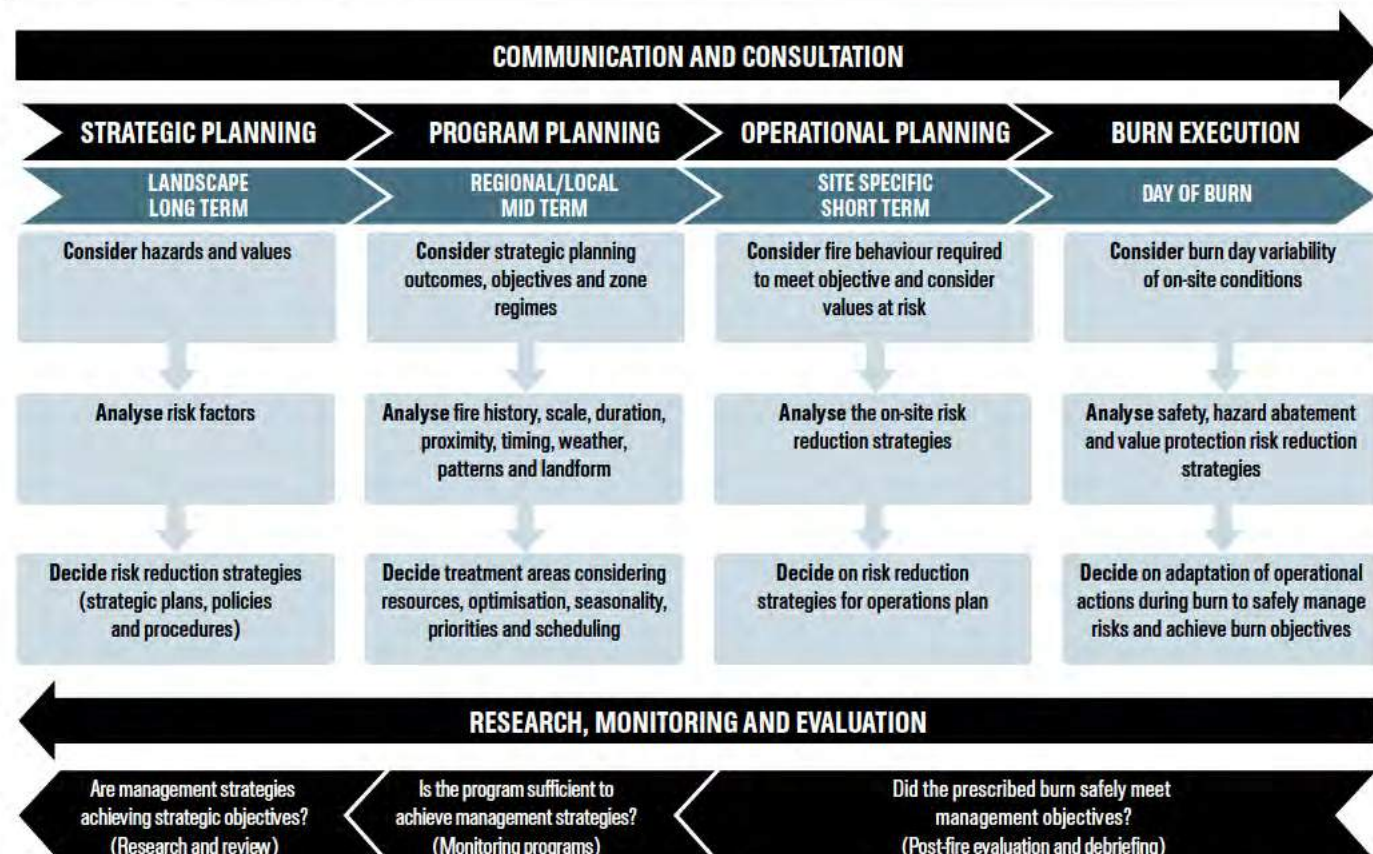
COMMUNICATION AND CONSULTATION

STRATEGIC PLANNING

LANDSCAPE LONG TERM

Consider hazards and values

Analyse risk factors

Decide risk reduction strategies (strategic plans, policies and procedures)

PROGRAM PLANNING

REGIONAL/LOCAL MID TERM

Consider strategic planning outcomes, objectives and zone regimes

Analyse fire history, scale, duration, proximity, timing, weather, patterns and landform

Decide treatment areas considering resources, optimisation, seasonality, priorities and scheduling

OPERATIONAL PLANNING

SITE SPECIFIC SHORT TERM

Consider fire behaviour required to meet objective and consider values at risk

Analyse the on-site risk reduction strategies

Decide on risk reduction strategies for operations plan

BURN EXECUTION

DAY OF BURN

Consider burn day variability of on-site conditions

Analyse safety, hazard abatement and value protection risk reduction strategies

Decide on adaptation of operational actions during burn to safely manage risks and achieve burn objectives

RESEARCH, MONITORING AND EVALUATION

Are management strategies achieving strategic objectives? (Research and review)

Is the program sufficient to achieve management strategies? (Monitoring programs)

Did the prescribed burn safely meet management objectives? (Post-fire evaluation and debriefing)